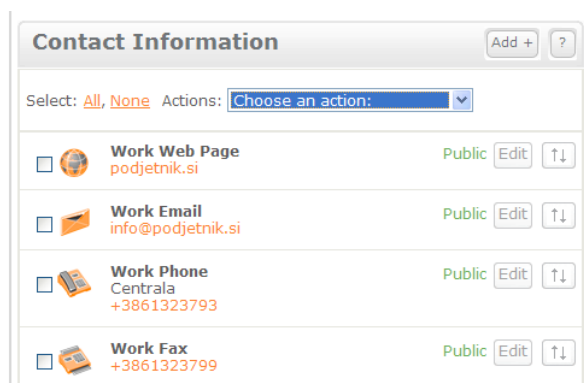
Contact Information

Add + ?

Select: All, None Actions: Choose an action:

Work Web Page
podjetnik.si
Public Edit ↑↓

Work Email
info@podjetnik.si
Public Edit ↑↓

Work Phone
Centrala
+3861323793
Public Edit ↑↓

Work Fax
+3861323799
Public Edit ↑↓